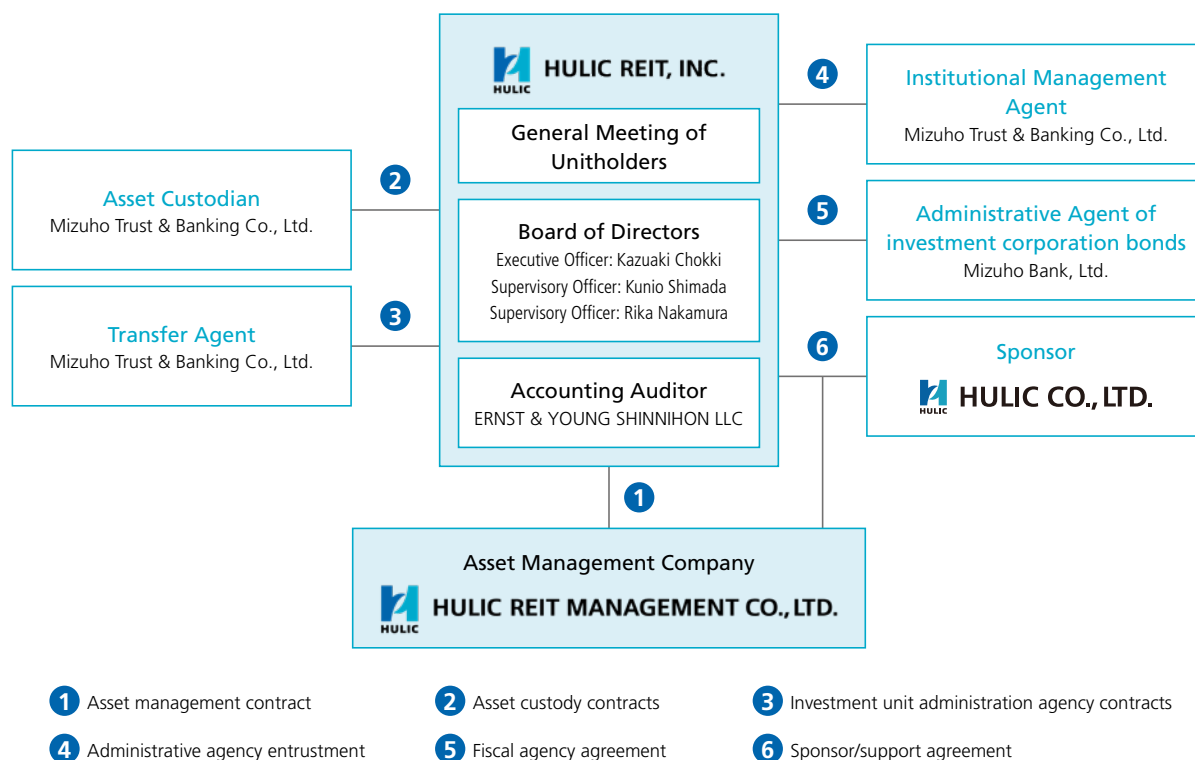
HULIC HULIC REIT, INC.

General Meeting of Unitholders

Board of Directors
Executive Officer: Kazuaki Chokki
Supervisory Officer: Kunio Shimada
Supervisory Officer: Rika Nakamura

Accounting Auditor
ERNST & YOUNG SHINNIHON LLC

2 Asset Custodian
Mizuho Trust & Banking Co., Ltd.

3 Transfer Agent
Mizuho Trust & Banking Co., Ltd.

4 Institutional Management Agent
Mizuho Trust & Banking Co., Ltd.

5 Administrative Agent of investment corporation bonds
Mizuho Bank, Ltd.

6 Sponsor
HULIC HULIC CO., LTD.

1 Asset Management Company
HULIC HULIC REIT MANAGEMENT CO., LTD.

1 Asset management contract
2 Asset custody contracts
3 Investment unit administration agency contracts
4 Administrative agency entrustment
5 Fiscal agency agreement
6 Sponsor/support agreement